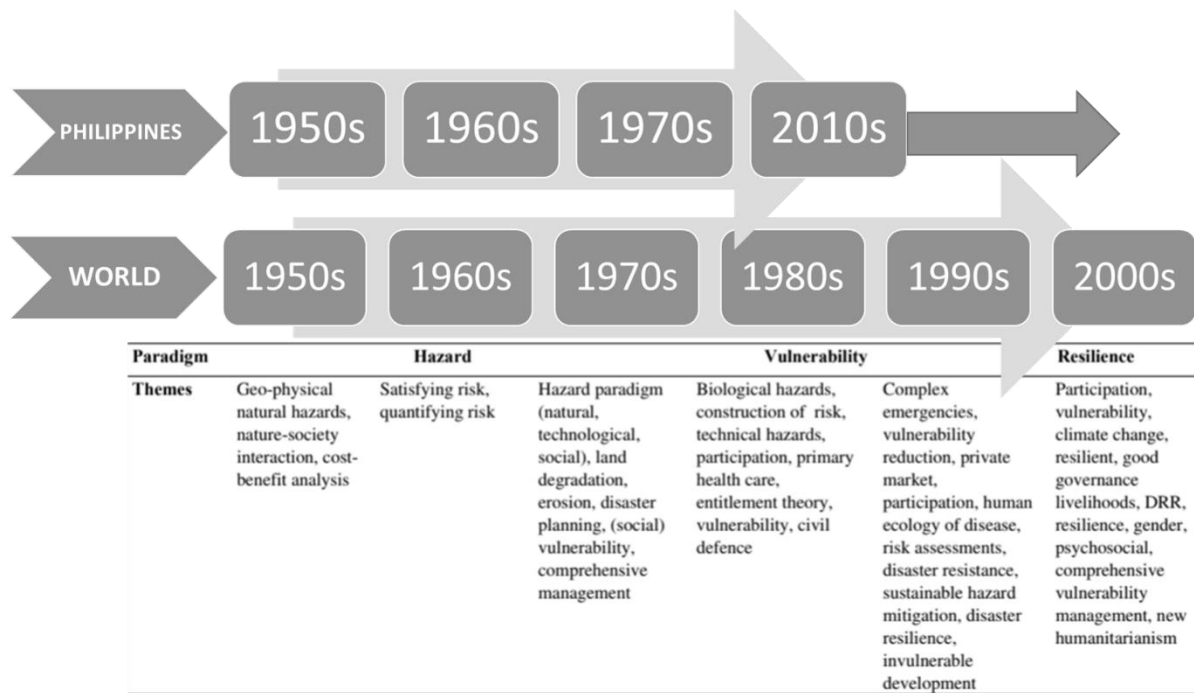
PHILIPPINES 1950s 1960s 1970s 2010s

WORLD 1950s 1960s 1970s 1980s 1990s 2000s

| Paradigm | Hazard | | | Vulnerability | | Resilience |
|---|---|---|---|---|---|---|
| Themes | Geo-physical natural hazards, nature-society interaction, cost-benefit analysis | Satisfying risk, quantifying risk | Hazard paradigm (natural, technological, social), land degradation, erosion, disaster planning, (social) vulnerability, comprehensive management | Biological hazards, construction of risk, technical hazards, participation, primary health care, entitlement theory, vulnerability, civil defence | Complex emergencies, vulnerability reduction, private market, participation, human ecology of disease, risk assessments, disaster resistance, sustainable hazard mitigation, disaster resilience, invulnerable development | Participation, vulnerability, climate change, resilient, good governance livelihoods, DRR, resilience, gender, psychosocial, comprehensive vulnerability management, new humanitarianism |